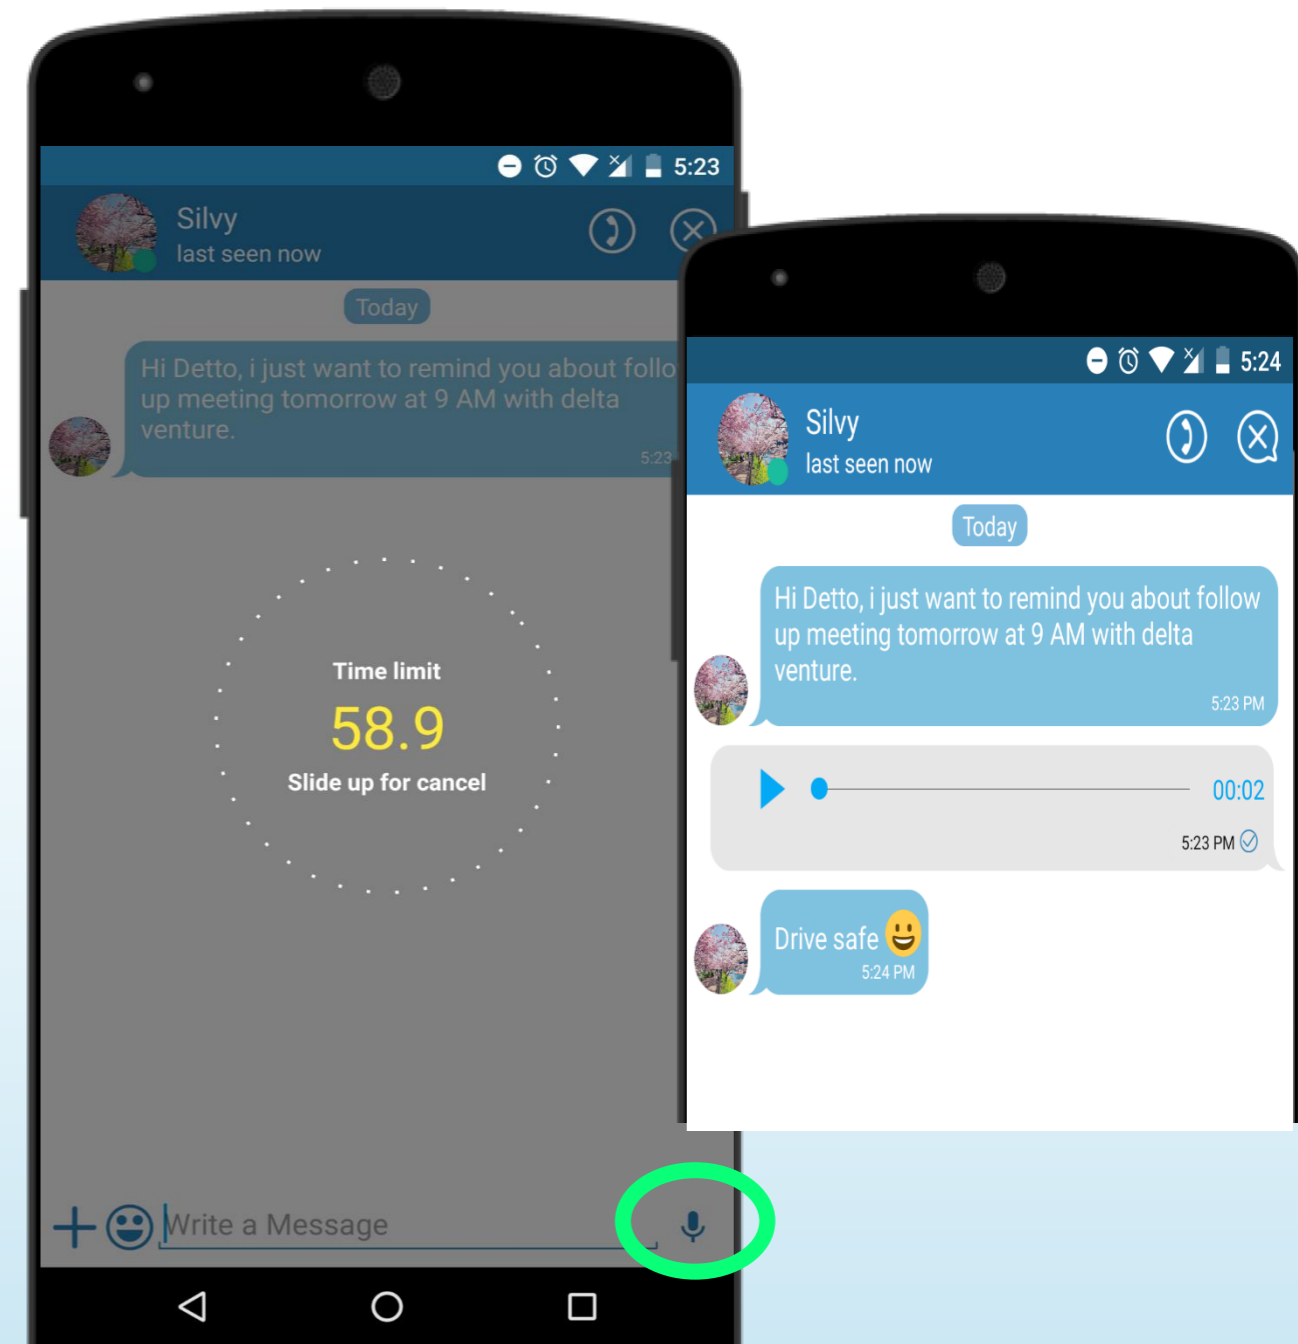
5:23

Silvy
last seen now

Today

Hi Detto, i just want to remind you about follo up meeting tomorrow at 9 AM with delta venture.
5:23

Time limit
58.9
Slide up for cancel

Write a Message

5:24

Silvy
last seen now

Today

Hi Detto, i just want to remind you about follow up meeting tomorrow at 9 AM with delta venture.
5:23 PM

00:02
5:23 PM

Drive safe 😃
5:24 PM